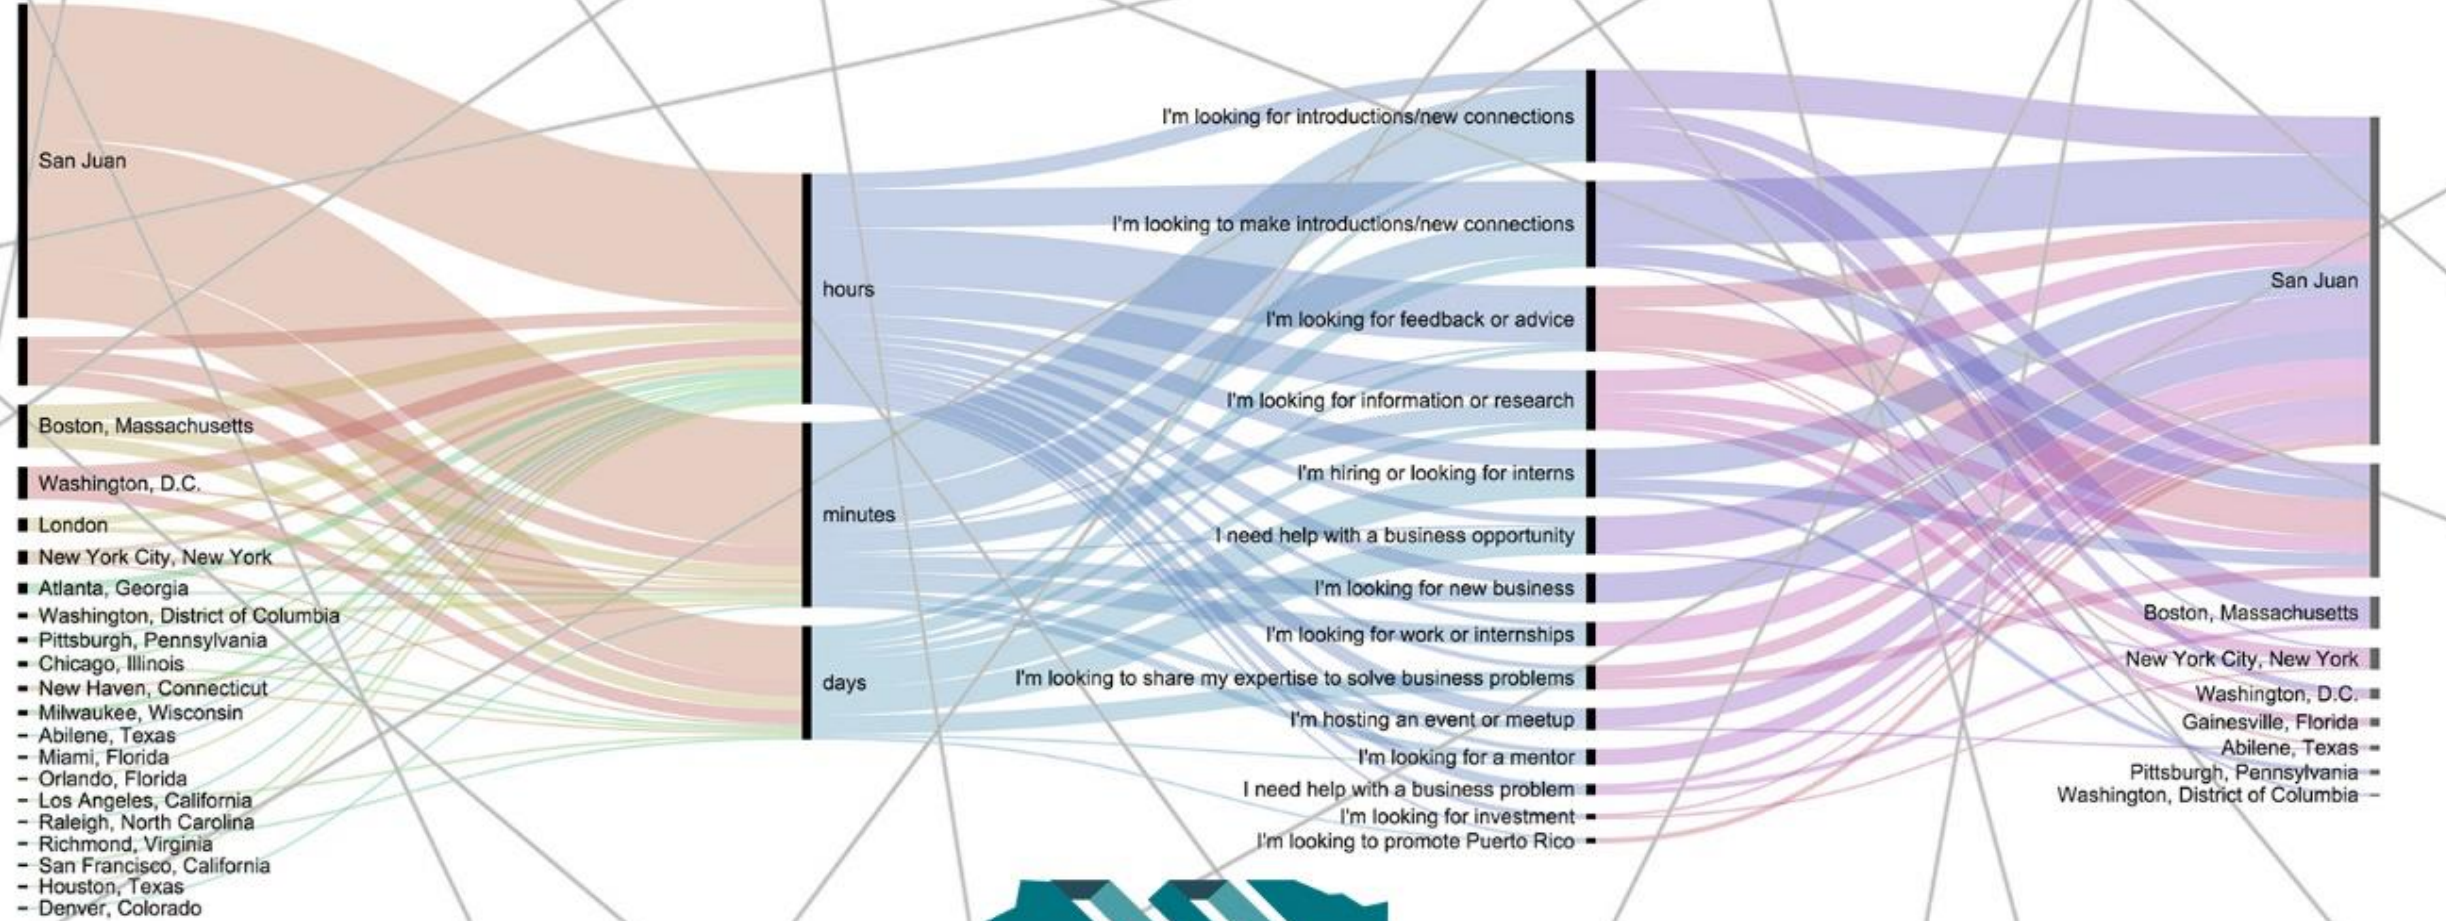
San Juan
Boston, Massachusetts
Washington, D.C.
London
New York City, New York
Atlanta, Georgia
Washington, District of Columbia
Pittsburgh, Pennsylvania
Chicago, Illinois
New Haven, Connecticut
Milwaukee, Wisconsin
Abilene, Texas
Miami, Florida
Orlando, Florida
Los Angeles, California
Raleigh, North Carolina
Richmond, Virginia
San Francisco, California
Houston, Texas
Denver, Colorado

hours
minutes
days

I'm looking for introductions/new connections
I'm looking to make introductions/new connections
I'm looking for feedback or advice
I'm looking for information or research
I'm hiring or looking for interns
I need help with a business opportunity
I'm looking for new business
I'm looking for work or internships
I'm looking to share my expertise to solve business problems
I'm hosting an event or meetup
I'm looking for a mentor
I need help with a business problem
I'm looking for investment
I'm looking to promote Puerto Rico

San Juan
Boston, Massachusetts
New York City, New York
Washington, D.C.
Gainesville, Florida
Abilene, Texas
Pittsburgh, Pennsylvania
Washington, District of Columbia